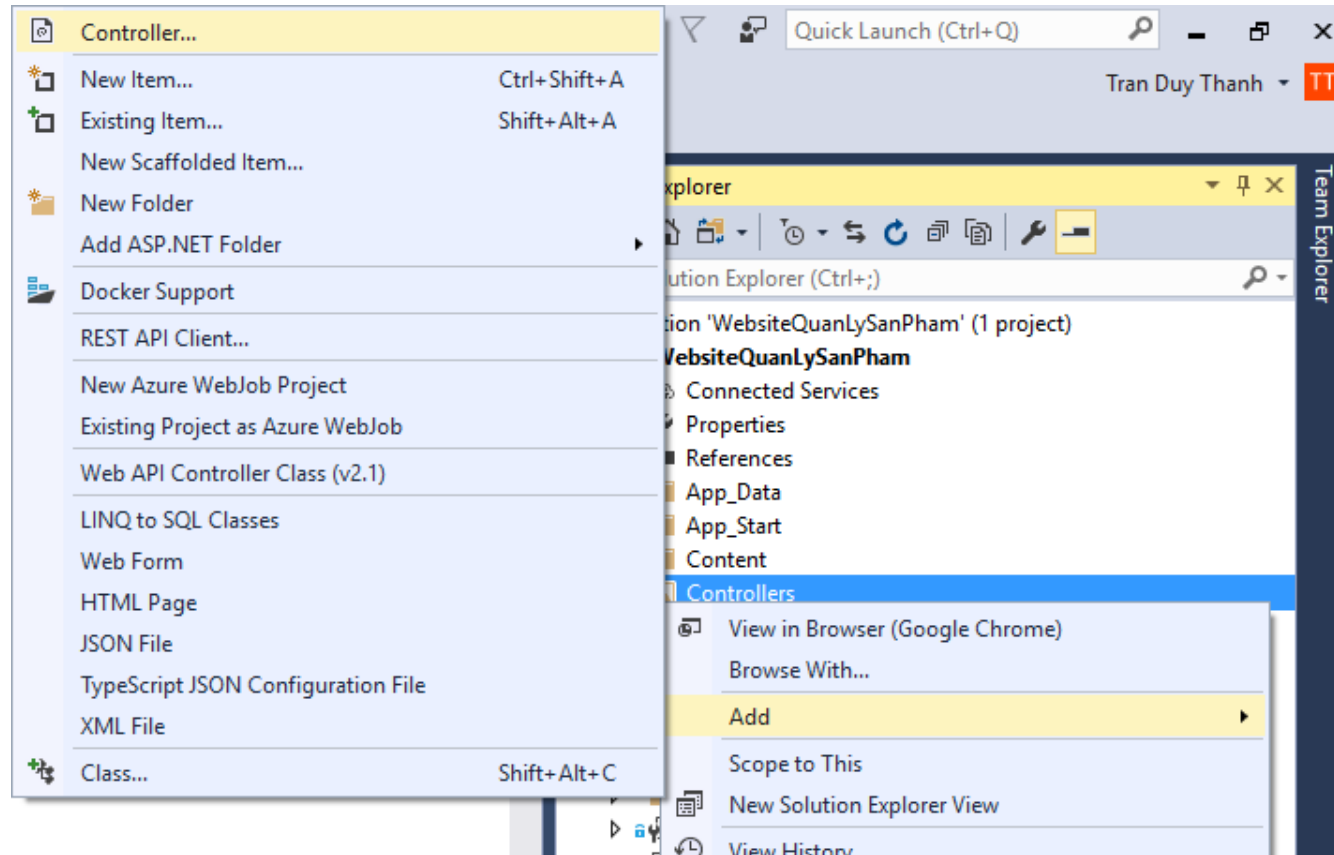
Controller...
New Item... Ctrl+Shift+A
Existing Item... Shift+Alt+A
New Scaffolded Item...
New Folder
Add ASP.NET Folder
Docker Support
REST API Client...
New Azure WebJob Project
Existing Project as Azure WebJob
Web API Controller Class (v2.1)
LINQ to SQL Classes
Web Form
HTML Page
JSON File
TypeScript JSON Configuration File
XML File
Class... Shift+Alt+C

Quick Launch (Ctrl+Q)
Tran Duy Thanh
TT
xplorer
Team Explorer
ution Explorer (Ctrl+;)
tion 'WebsiteQuanLySanPham' (1 project)
WebsiteQuanLySanPham
Connected Services
Properties
References
App_Data
App_Start
Content
Controllers

View in Browser (Google Chrome)
Browse With...
Add
Scope to This
New Solution Explorer View
View History